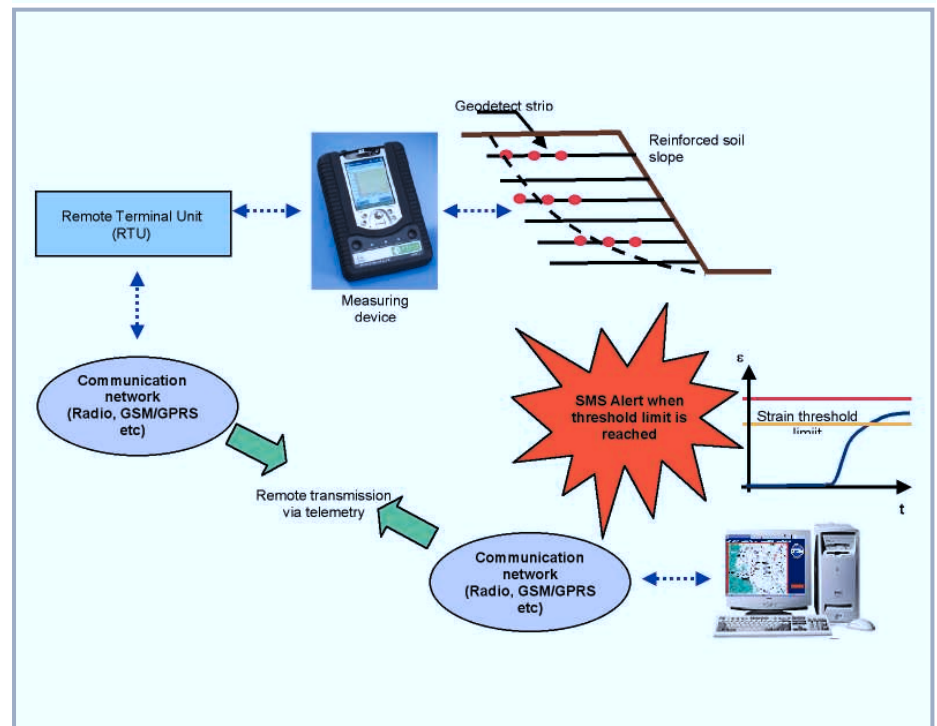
Geodetect strip

Reinforced soil slope

Remote Terminal Unit (RTU)

Measuring device

Communication network (Radio, GSM/GPRS etc)

SMS Alert when threshold limit is reached

ε

Strain threshold limit

t

Remote transmission via telemetry

Communication network (Radio, GSM/GPRS etc)